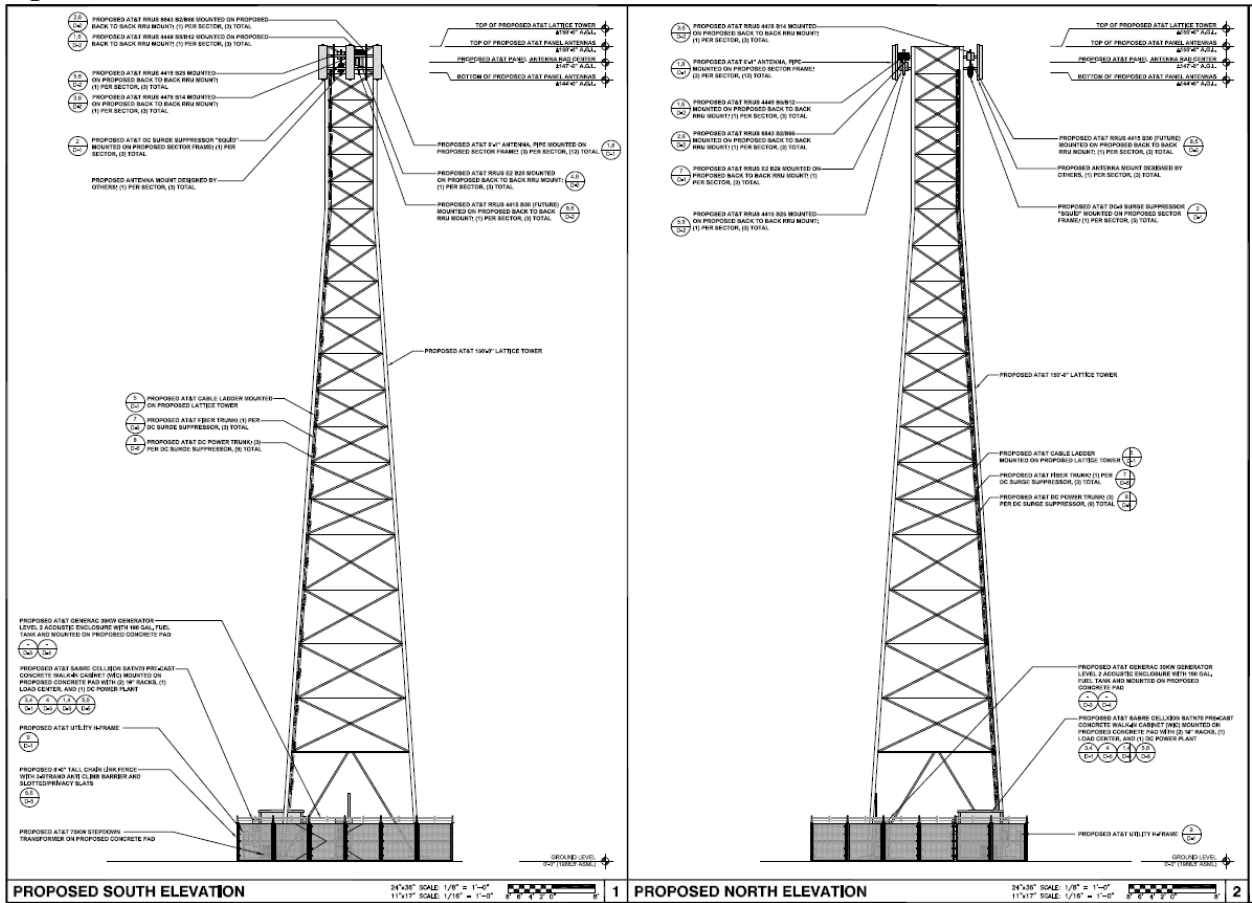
2.6 D-2 PROPOSED AT&T RRUS 8843 B2/B66 MOUNTED ON PROPOSED BACK TO BACK RRU MOUNT; (1) PER SECTOR, (3) TOTAL

1.6 D-2 PROPOSED AT&T RRUS 4449 B5/B12 MOUNTED ON PROPOSED BACK TO BACK RRU MOUNT; (1) PER SECTOR, (3) TOTAL

5.5 D-2 PROPOSED AT&T RRUS 4415 B25 MOUNTED ON PROPOSED BACK TO BACK RRU MOUNT; (1) PER SECTOR, (3) TOTAL

3.2 D-2 PROPOSED AT&T RRUS 4478 B14 MOUNTED ON PROPOSED BACK TO BACK RRU MOUNT; (1) PER SECTOR, (3) TOTAL

2 D-1 PROPOSED AT&T DC SURGE SUPPRESSOR "SQUID" MOUNTED ON PROPOSED SECTOR FRAME; (1) PER SECTOR, (3) TOTAL

PROPOSED ANTENNA MOUNT DESIGNED BY OTHERS; (1) PER SECTOR, (3) TOTAL

TOP OF PROPOSED AT&T LATTICE TOWER 150'-0" A.G.L.

TOP OF PROPOSED AT&T PANEL ANTENNAS 150'-0" A.G.L.

PROPOSED AT&T PANEL ANTENNA RAD CENTER 147'-0" A.G.L.

BOTTOM OF PROPOSED AT&T PANEL ANTENNAS 144'-0" A.G.L.

PROPOSED AT&T 8'x1' ANTENNA, PIPE MOUNTED ON PROPOSED SECTOR FRAME; (3) PER SECTOR, (12) TOTAL 1.8 D-1

PROPOSED AT&T RRUS E2 B29 MOUNTED ON PROPOSED BACK TO BACK RRU MOUNT; (1) PER SECTOR, (3) TOTAL 4.8 D-2

PROPOSED AT&T RRUS 4415 B30 (FUTURE) MOUNTED ON PROPOSED BACK TO BACK RRU MOUNT; (1) PER SECTOR, (3) TOTAL 5.5 D-2

PROPOSED AT&T 150'-0" LATTICE TOWER

5 D-1 PROPOSED AT&T CABLE LADDER MOUNTED ON PROPOSED LATTICE TOWER

7 D-2 PROPOSED AT&T FIBER TRUNK; (1) PER DC SURGE SUPPRESSOR, (3) TOTAL

8 D-2 PROPOSED AT&T DC POWER TRUNK; (3) PER DC SURGE SUPPRESSOR, (9) TOTAL

PROPOSED AT&T GENERAC 30KW GENERATOR LEVEL 2 ACOUSTIC ENCLOSURE WITH 190 GAL. FUEL TANK AND MOUNTED ON PROPOSED CONCRETE PAD

PROPOSED AT&T SABRE CELLXION SATN70 PRE-CAST CONCRETE WALK-IN CABINET (WIC) MOUNTED ON PROPOSED CONCRETE PAD WITH (2) 19" RACKS, (1) LOAD CENTER, AND (1) DC POWER PLANT

PROPOSED AT&T UTILITY H-FRAME

PROPOSED 8'-0" TALL CHAIN LINK FENCE WITH 3-STRAND ANTI CLIMB BARRIER AND SLOTTED/PRIVACY SLATS

PROPOSED AT&T 75KW STEPDOWN TRANSFORMER ON PROPOSED CONCRETE PAD

GROUND LEVEL 0'-0" (1965.3' AMSL)

PROPOSED SOUTH ELEVATION

24"x36" SCALE: 1/8" = 1'-0"
11"x17" SCALE: 1/16" = 1'-0"
8 6 4 2 0 8'
1

3.2 D-2 PROPOSED AT&T RRUS 4478 B14 MOUNTED ON PROPOSED BACK TO BACK RRU MOUNT; (1) PER SECTOR, (3) TOTAL

1.8 D-1 PROPOSED AT&T 8'x1' ANTENNA, PIPE MOUNTED ON PROPOSED SECTOR FRAME; (3) PER SECTOR, (12) TOTAL

1.6 D-2 PROPOSED AT&T RRUS 4449 B5/B12 MOUNTED ON PROPOSED BACK TO BACK RRU MOUNT; (1) PER SECTOR, (3) TOTAL

2.6 D-2 PROPOSED AT&T RRUS 8843 B2/B66 MOUNTED ON PROPOSED BACK TO BACK RRU MOUNT; (1) PER SECTOR, (3) TOTAL

7 D-2 PROPOSED AT&T RRUS E2 B29 MOUNTED ON PROPOSED BACK TO BACK RRU MOUNT; (1) PER SECTOR, (3) TOTAL

5.5 D-2 PROPOSED AT&T RRUS 4415 B25 MOUNTED ON PROPOSED BACK TO BACK RRU MOUNT; (1) PER SECTOR, (3) TOTAL

TOP OF PROPOSED AT&T LATTICE TOWER 150'-0" A.G.L.

TOP OF PROPOSED AT&T PANEL ANTENNAS 150'-0" A.G.L.

PROPOSED AT&T PANEL ANTENNA RAD CENTER 147'-0" A.G.L.

BOTTOM OF PROPOSED AT&T PANEL ANTENNAS 144'-0" A.G.L.

PROPOSED AT&T RRUS 4415 B30 (FUTURE) MOUNTED ON PROPOSED BACK TO BACK RRU MOUNT; (1) PER SECTOR, (3) TOTAL 5.5 D-2

PROPOSED ANTENNA MOUNT DESIGNED BY OTHERS; (1) PER SECTOR, (3) TOTAL

PROPOSED AT&T DC SURGE SUPPRESSOR "SQUID" MOUNTED ON PROPOSED SECTOR FRAME; (1) PER SECTOR, (3) TOTAL 2 D-1

PROPOSED AT&T 150'-0" LATTICE TOWER

PROPOSED AT&T CABLE LADDER MOUNTED ON PROPOSED LATTICE TOWER 5 D-1

PROPOSED AT&T FIBER TRUNK; (1) PER DC SURGE SUPPRESSOR, (3) TOTAL 7 D-2

PROPOSED AT&T DC POWER TRUNK; (3) PER DC SURGE SUPPRESSOR, (9) TOTAL 8 D-2

PROPOSED AT&T GENERAC 30KW GENERATOR LEVEL 2 ACOUSTIC ENCLOSURE WITH 190 GAL. FUEL TANK AND MOUNTED ON PROPOSED CONCRETE PAD

PROPOSED AT&T SABRE CELLXION SATN70 PRE-CAST CONCRETE WALK-IN CABINET (WIC) MOUNTED ON PROPOSED CONCRETE PAD WITH (2) 19" RACKS, (1) LOAD CENTER, AND (1) DC POWER PLANT

3.4 D-1 4 D-1 1.4 D-2 5.6 D-2

PROPOSED AT&T UTILITY H-FRAME 5 D-1

GROUND LEVEL 0'-0" (1965.3' AMSL)

PROPOSED NORTH ELEVATION

24"x36" SCALE: 1/8" = 1'-0"
11"x17" SCALE: 1/16" = 1'-0"
8 6 4 2 0 8'
2